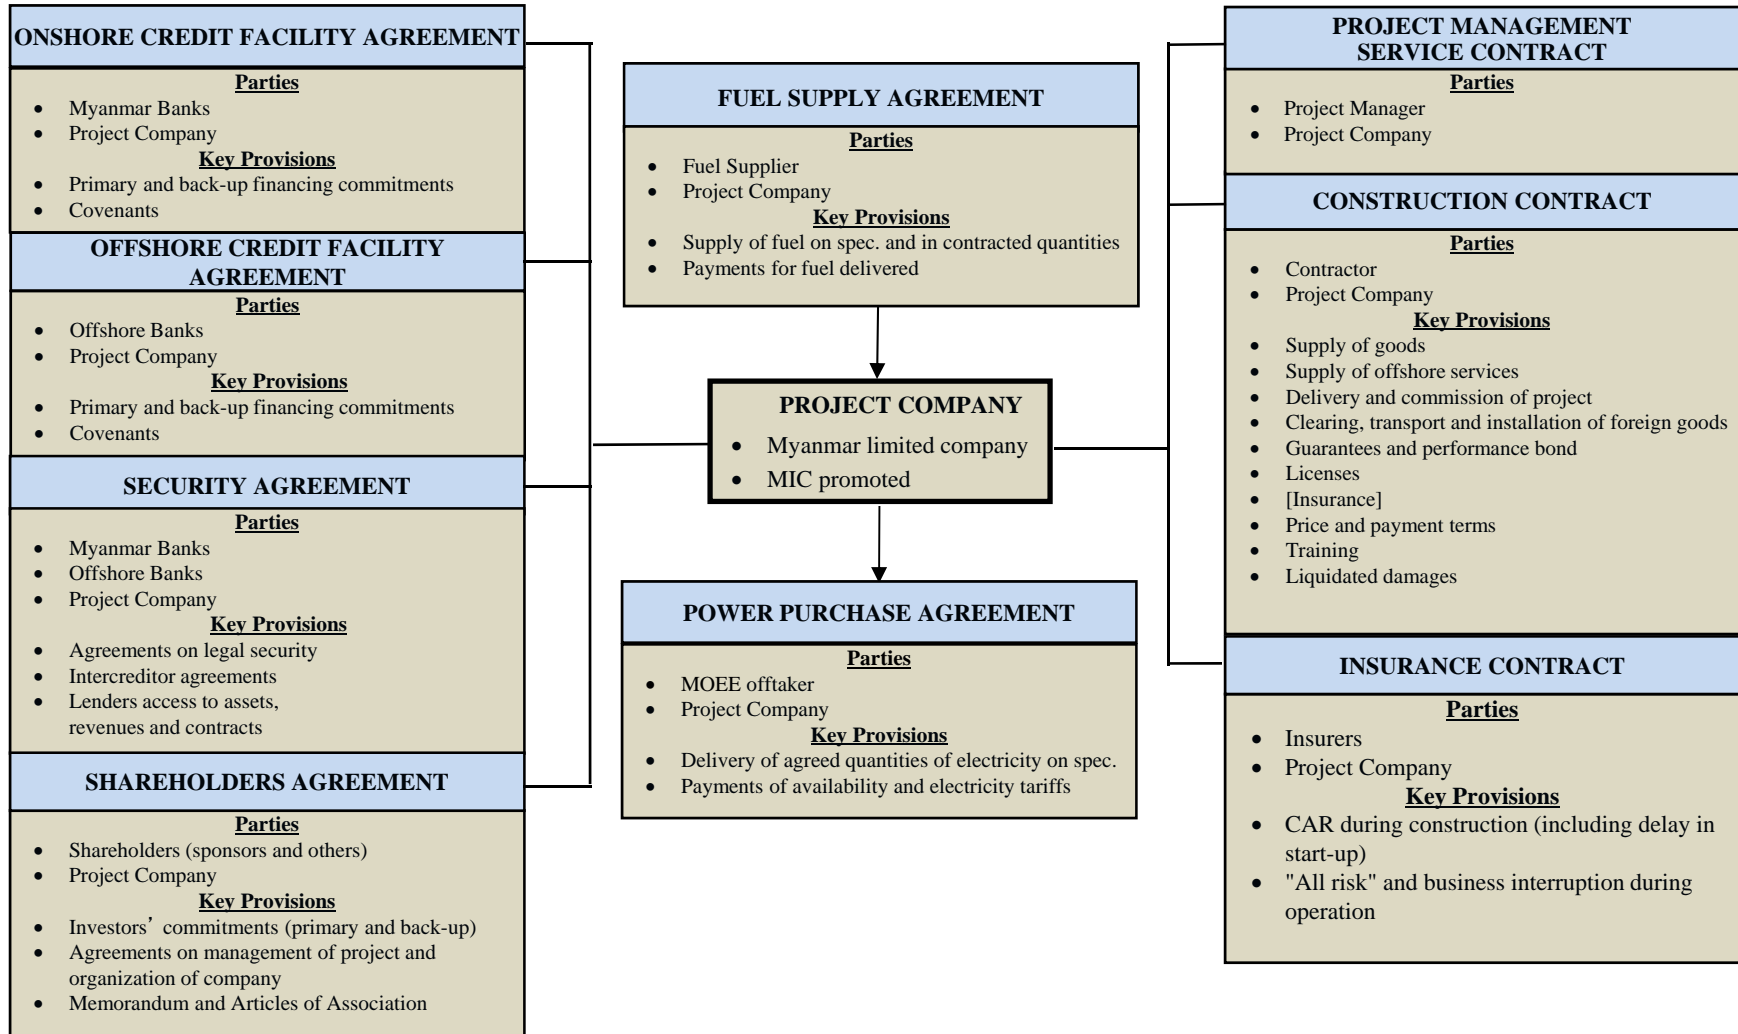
ONSHORE CREDIT FACILITY AGREEMENT

Parties
- Myanmar Banks
- Project Company

Key Provisions
- Primary and back-up financing commitments
- Covenants

OFFSHORE CREDIT FACILITY AGREEMENT

Parties
- Offshore Banks
- Project Company

Key Provisions
- Primary and back-up financing commitments
- Covenants

SECURITY AGREEMENT

Parties
- Myanmar Banks
- Offshore Banks
- Project Company

Key Provisions
- Agreements on legal security
- Intercreditor agreements
- Lenders access to assets, revenues and contracts

SHAREHOLDERS AGREEMENT

Parties
- Shareholders (sponsors and others)
- Project Company

Key Provisions
- Investors' commitments (primary and back-up)
- Agreements on management of project and organization of company
- Memorandum and Articles of Association

FUEL SUPPLY AGREEMENT

Parties
- Fuel Supplier
- Project Company

Key Provisions
- Supply of fuel on spec. and in contracted quantities
- Payments for fuel delivered

PROJECT COMPANY
- Myanmar limited company
- MIC promoted

POWER PURCHASE AGREEMENT

Parties
- MOEE offtaker
- Project Company

Key Provisions
- Delivery of agreed quantities of electricity on spec.
- Payments of availability and electricity tariffs

PROJECT MANAGEMENT SERVICE CONTRACT

Parties
- Project Manager
- Project Company

CONSTRUCTION CONTRACT

Parties
- Contractor
- Project Company

Key Provisions
- Supply of goods
- Supply of offshore services
- Delivery and commission of project
- Clearing, transport and installation of foreign goods
- Guarantees and performance bond
- Licenses
- [Insurance]
- Price and payment terms
- Training
- Liquidated damages

INSURANCE CONTRACT

Parties
- Insurers
- Project Company

Key Provisions
- CAR during construction (including delay in start-up)
- "All risk" and business interruption during operation